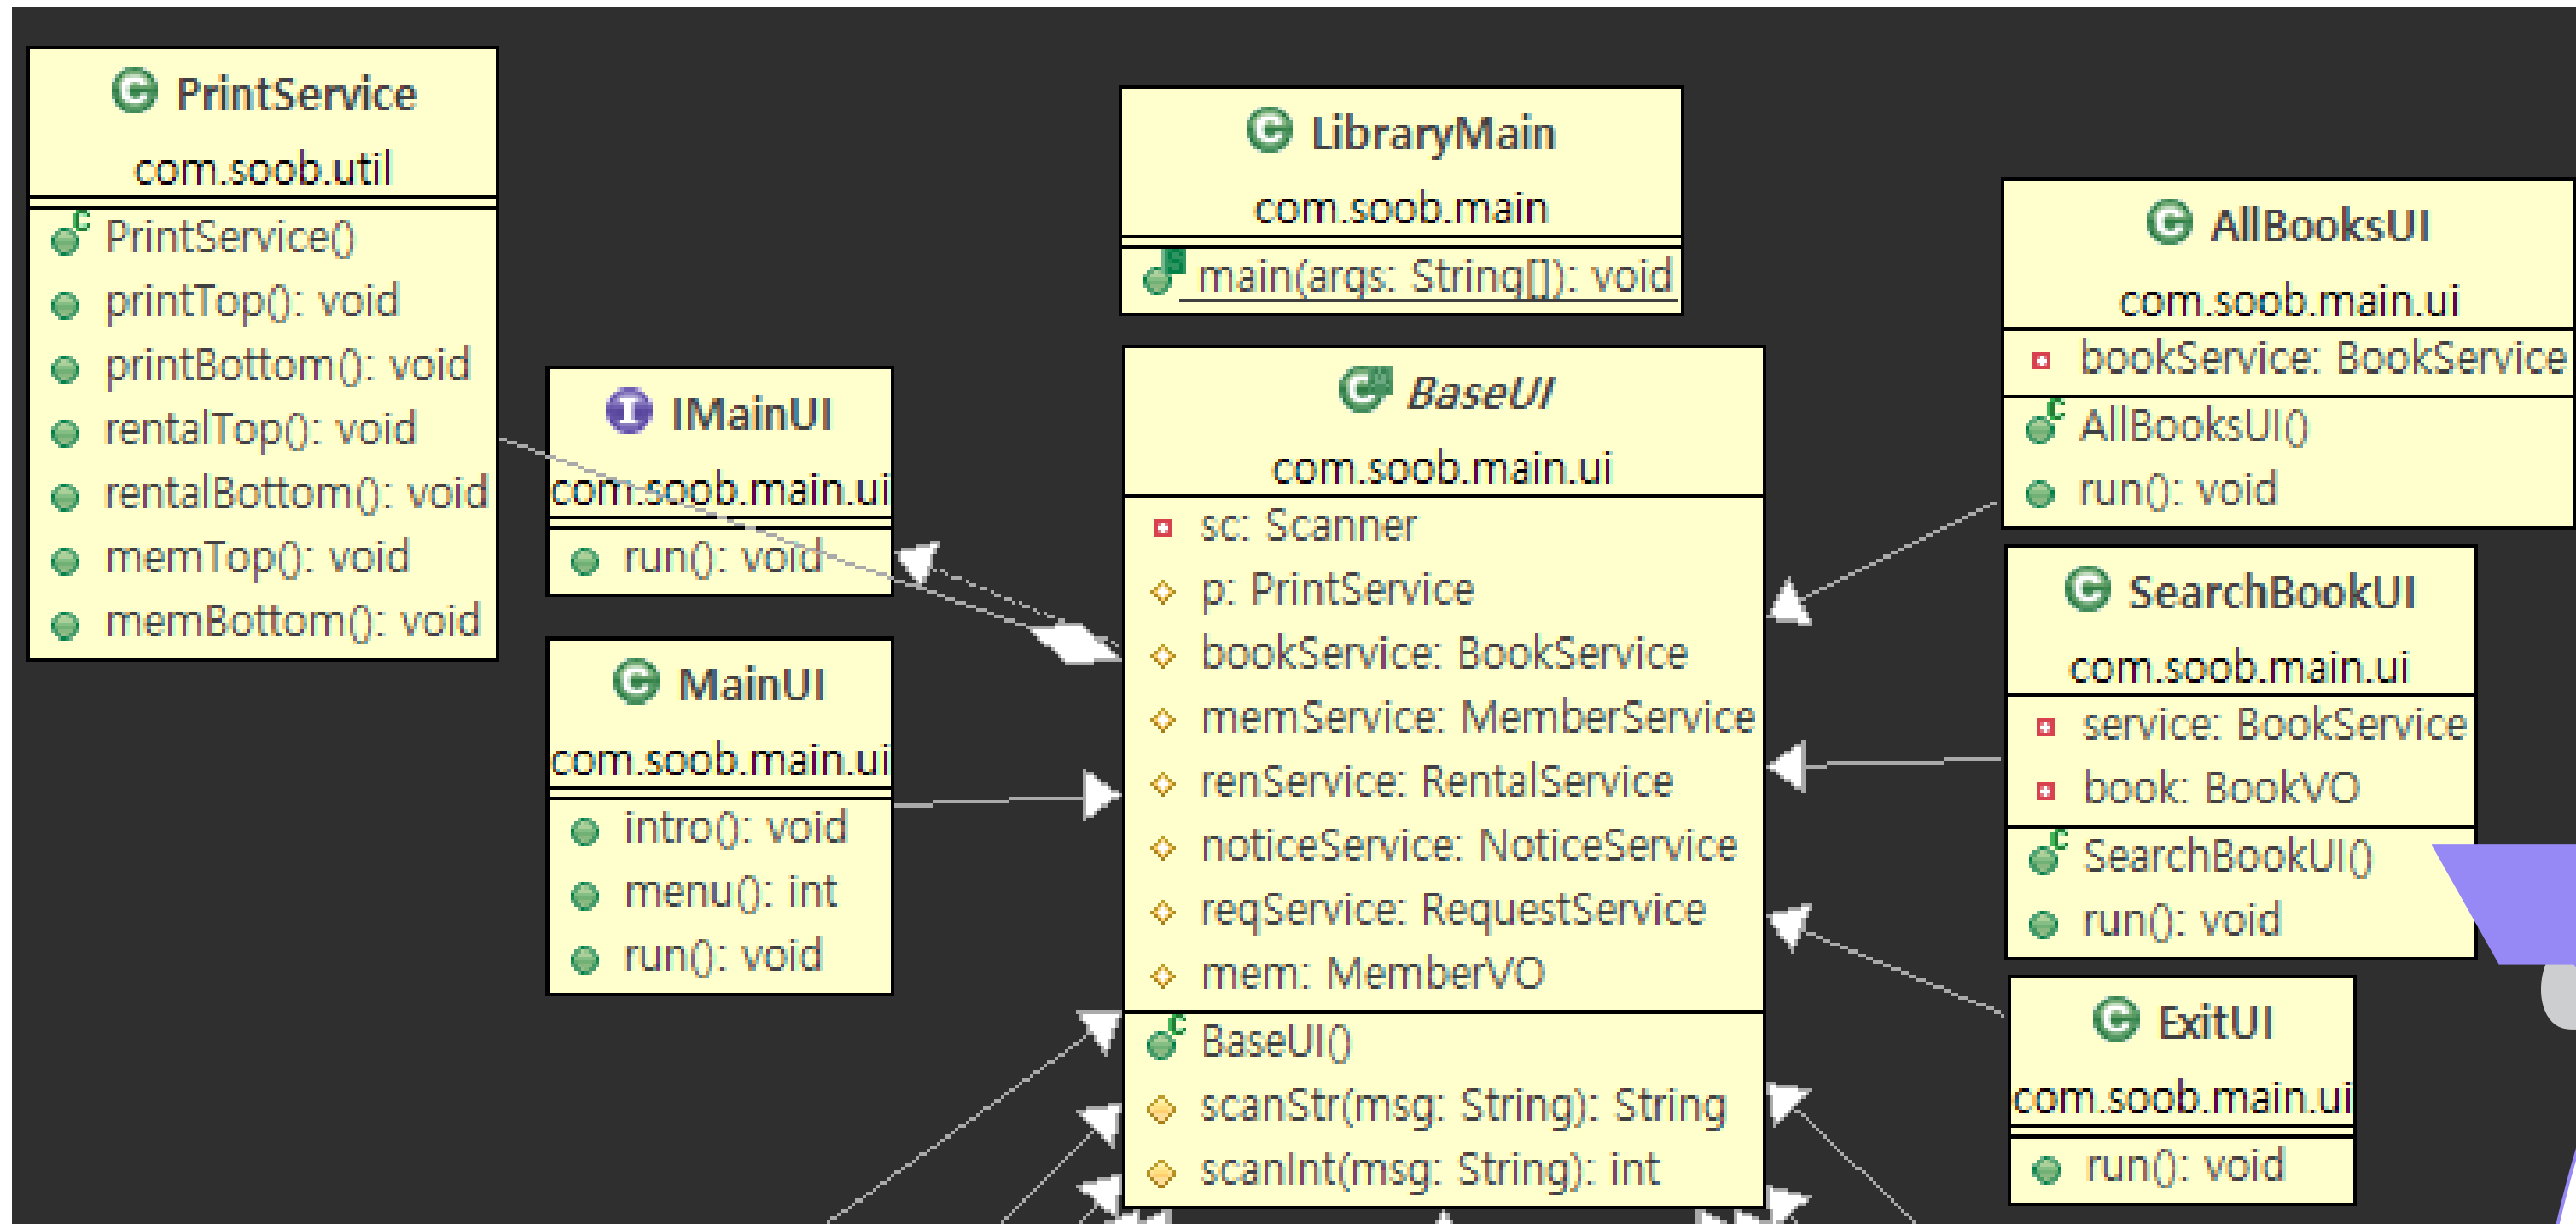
PrintService
com.soob.util
PrintService()
printTop(): void
printBottom(): void
rentalTop(): void
rentalBottom(): void
memTop(): void
memBottom(): void

IMainUI
com.soob.main.ui
run(): void

MainUI
com.soob.main.ui
intro(): void
menu(): int
run(): void

LibraryMain
com.soob.main
main(args: String[]): void

BaseUI
com.soob.main.ui
sc: Scanner
p: PrintService
bookService: BookService
memService: MemberService
renService: RentalService
noticeService: NoticeService
reqService: RequestService
mem: MemberVO
BaseUI()
scanStr(msg: String): String
scanInt(msg: String): int

AllBooksUI
com.soob.main.ui
bookService: BookService
AllBooksUI()
run(): void

SearchBookUI
com.soob.main.ui
service: BookService
book: BookVO
SearchBookUI()
run(): void

ExitUI
com.soob.main.ui
run(): void